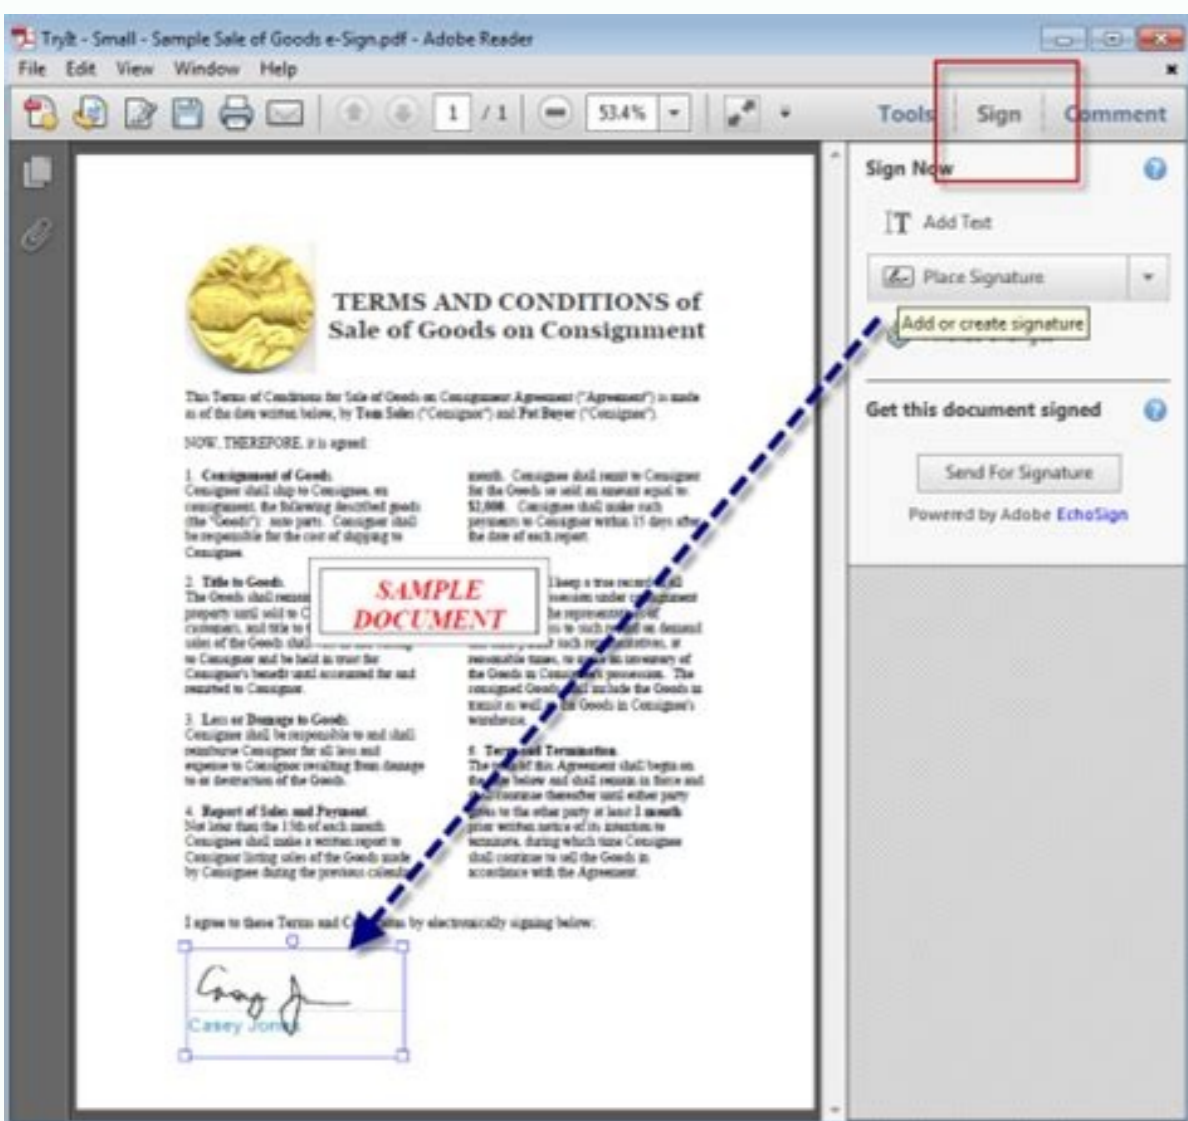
TryIt - Small - Sample Sale of Goods e-Sign.pdf - Adobe Reader
File Edit View Window Help
1 / 1 53.4%
Tools Sign Comment

Sign Now
Add Text
Place Signature
Add or create signature

Get this document signed
Send For Signature
Powered by Adobe EchoSign

TERMS AND CONDITIONS of Sale of Goods on Consignment

This Terms of Conditions for Sale of Goods on Consignment Agreement ("Agreement") is made as of the date written below, by Tom Sales ("Consignor") and Pat Buyer ("Consignee").

NOW, THEREFORE, it is agreed:

1. Consignment of Goods. Consignor shall ship to Consignee, on consignment, the following described goods (the "Goods"): auto parts. Consignee shall be responsible for the cost of shipping to Consignee.

2. Title to Goods. The Goods shall remain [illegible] property until sold to C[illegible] customers, and title to t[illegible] sales of the Goods shall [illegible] to Consignor and be held in trust for Consignor's benefit until accounted for and remitted to Consignor.

3. Loss or Damage to Goods. Consignee shall be responsible to and shall reimburse Consignor for all loss and expense to Consignor resulting from damage to or destruction of the Goods.

4. Report of Sales and Payment. Not later than the 15th of each month Consignee shall make a written report to Consignor listing sales of the Goods made by Consignee during the previous calendar month. Consignee shall remit to Consignor for the Goods so sold an amount equal to $2,000. Consignee shall make such payments to Consignor within 15 days after the date of each report.

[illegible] keep a true record of all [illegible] under consignment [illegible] representatives of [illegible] to such record on demand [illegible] such representatives, at reasonable times, to make an inventory of the Goods in Consignee's possession. The consigned Goods shall include the Goods in transit as well as the Goods in Consignee's warehouse.

6. Term and Termination. The term of this Agreement shall begin on the date below and shall remain in force and effect thereafter until either party gives to the other party at least 1 month prior written notice of its intention to terminate, during which time Consignee shall continue to sell the Goods in accordance with the Agreement.

SAMPLE DOCUMENT

I agree to these Terms and Conditions by electronically signing below:

Casey Jones